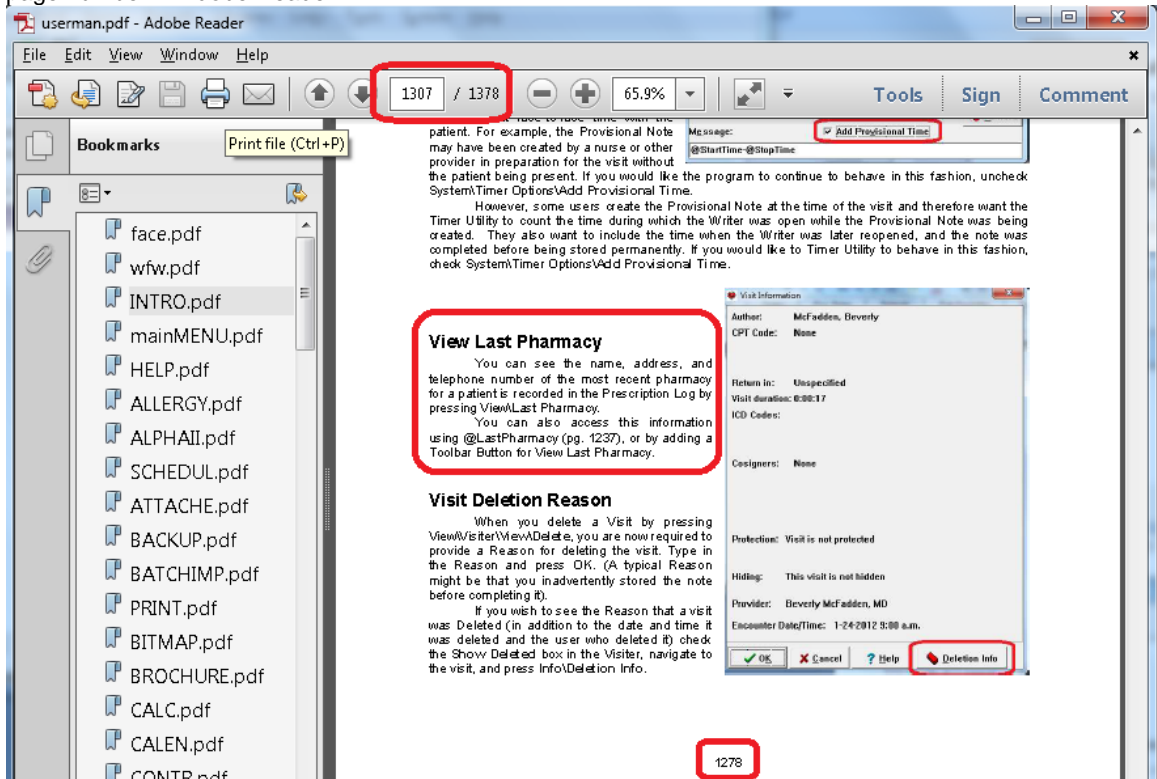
userman.pdf - Adobe Reader

File Edit View Window Help

1307 / 1378

65.9%

Tools Sign Comment

Bookmarks

Print file (Ctrl+P)

face.pdf
wfw.pdf
INTRO.pdf
mainMENU.pdf
HELP.pdf
ALLERGY.pdf
ALPHAII.pdf
SCHEDUL.pdf
ATTACHE.pdf
BACKUP.pdf
BATCHIMP.pdf
PRINT.pdf
BITMAP.pdf
BROCHURE.pdf
CALC.pdf
CALEN.pdf
CONTR.pdf

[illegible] face to face time with the patient. For example, the Provisional Note may have been created by a nurse or other provider in preparation for the visit without the patient being present. If you would like the program to continue to behave in this fashion, uncheck System\Timer Options\Add Provisional Time.

Message:
Add Provisional Time
@StartTime-@StopTime

However, some users create the Provisional Note at the time of the visit and therefore want the Timer Utility to count the time during which the Writer was open while the Provisional Note was being created. They also want to include the time when the Writer was later reopened, and the note was completed before being stored permanently. If you would like to Timer Utility to behave in this fashion, check System\Timer Options\Add Provisional Time.

View Last Pharmacy

You can see the name, address, and telephone number of the most recent pharmacy for a patient is recorded in the Prescription Log by pressing View\Last Pharmacy.

You can also access this information using @LastPharmacy (pg. 1237), or by adding a Toolbar Button for View Last Pharmacy.

Visit Deletion Reason

When you delete a Visit by pressing View\Visiter\View\Delete, you are now required to provide a Reason for deleting the visit. Type in the Reason and press OK. (A typical Reason might be that you inadvertently stored the note before completing it).

If you wish to see the Reason that a visit was Deleted (in addition to the date and time it was deleted and the user who deleted it) check the Show Deleted box in the Visiter, navigate to the visit, and press Info\Deletion Info.

Visit Information
Author: McFadden, Beverly
CPT Code: None
Return in: Unspecified
Visit duration: 0:00:17
ICD Codes:
Cosigners: None
Protection: Visit is not protected
Hiding: This visit is not hidden
Provider: Beverly McFadden, MD
Encounter Date/Time: 1-24-2012 9:00 a.m.
OK Cancel Help Deletion Info

1278